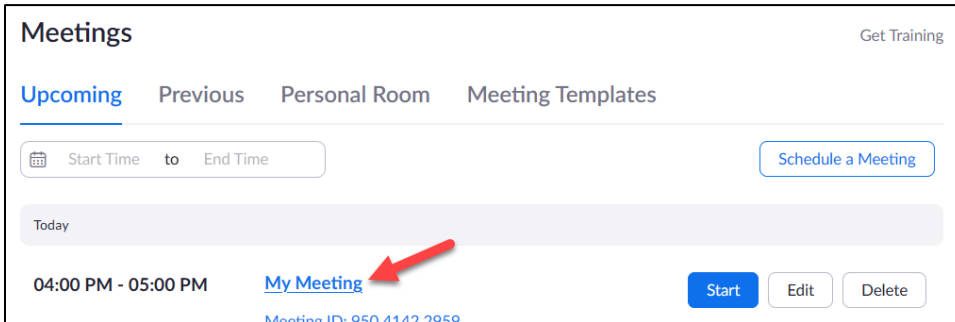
Meetings

Get Training

Upcoming Previous Personal Room Meeting Templates

Start Time to End Time

Schedule a Meeting

Today

04:00 PM - 05:00 PM

My Meeting

Start Edit Delete

Meeting ID: 850 4142 2958